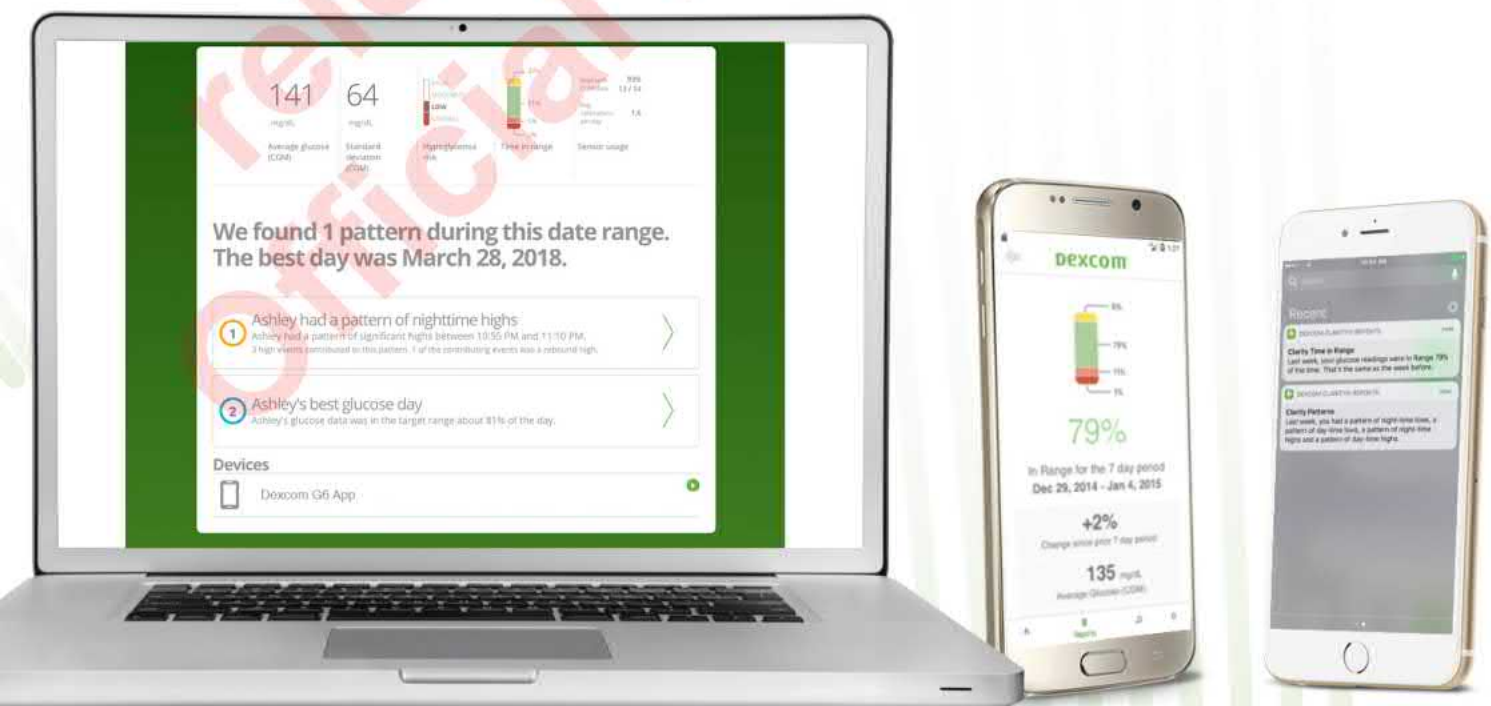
141
mg/dL
Average glucose (CGM)

64
mg/dL
Standard deviation (CGM)

LOW
Hypoglycemia risk

Time in range

Sensor usage

We found 1 pattern during this date range. The best day was March 28, 2018.

1 Ashley had a pattern of nighttime highs
Ashley had a pattern of significant highs between 10:55 PM and 11:10 PM.
3 high events contributed to this pattern. 1 of the contributing events was a rebound high.

2 Ashley's best glucose day
Ashley's glucose data was in the target range about 81% of the day.

Devices
Dexcom G6 App

Dexcom
6%
79%
11%
5%
79%
In Range for the 7 day period
Dec 29, 2014 - Jan 4, 2015
+2%
Change since prior 7 day period
135 mg/dL
Average Glucose (CGM)
Reports

Recent
DEXCOM CLARITY REPORTS
Clarity Time in Range
Last week, your glucose readings were in Range 79% of the time. That's the same as the week before.
DEXCOM CLARITY REPORTS
Clarity Patterns
Last week, you had a pattern of night-time lows, a pattern of day-time lows, a pattern of night-time highs and a pattern of day-time highs.